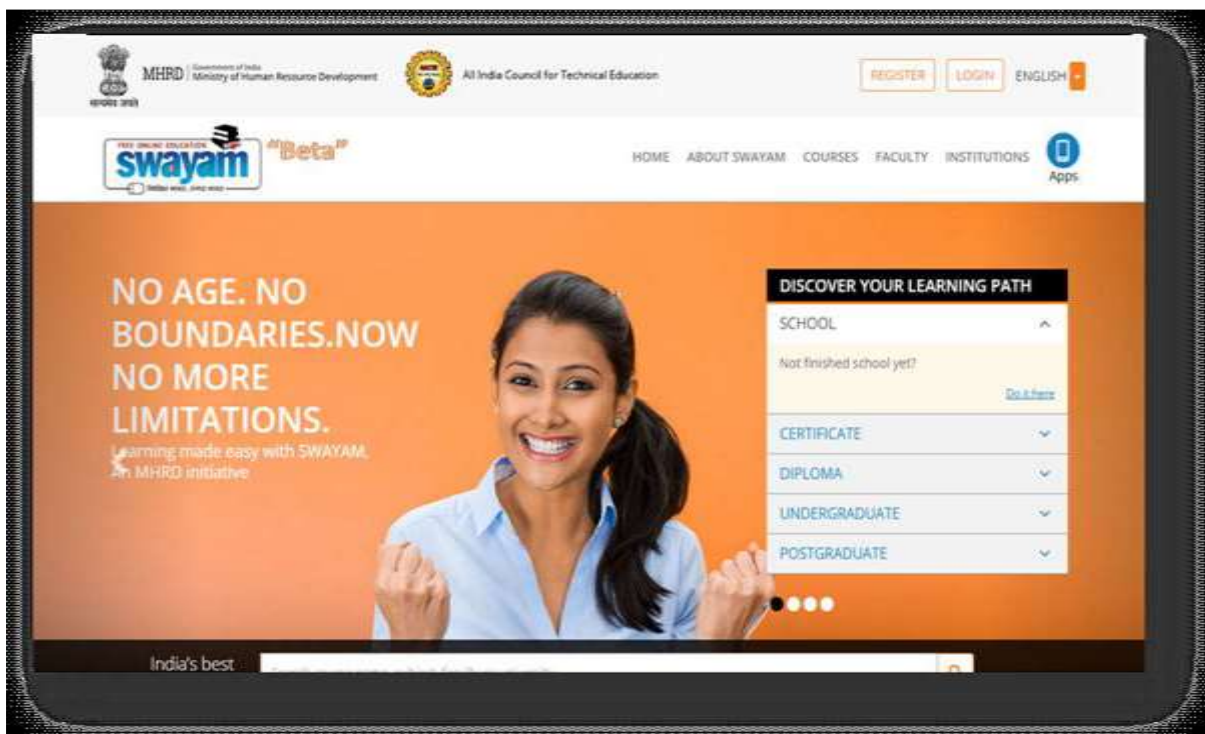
सत्यमेव जयते

MHRD | Government of India Ministry of Human Resource Development

All India Council for Technical Education

REGISTER LOGIN ENGLISH

FREE ONLINE EDUCATION swayam "Beta"

HOME ABOUT SWAYAM COURSES FACULTY INSTITUTIONS Apps

NO AGE. NO BOUNDARIES.NOW NO MORE LIMITATIONS.

Learning made easy with SWAYAM. An MHRD initiative

DISCOVER YOUR LEARNING PATH

SCHOOL

Not finished school yet?

Do it here

CERTIFICATE

DIPLOMA

UNDERGRADUATE

POSTGRADUATE

India's best

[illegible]